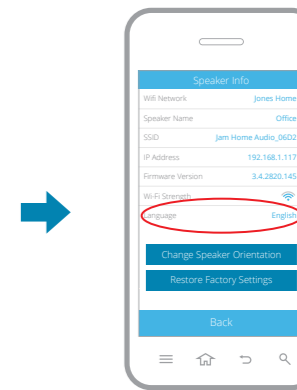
Speaker Info

| | |
|---|---|
| Wifi Network | Jones Home |
| Speaker Name | Office |
| SSID | Jam Home Audio_06D2 |
| IP Address | 192.168.1.117 |
| Firmware Version | 3.4.2820.145 |
| Wi-Fi Strength | |
| Language | English |

Change Speaker Orientation

Restore Factory Settings

Back